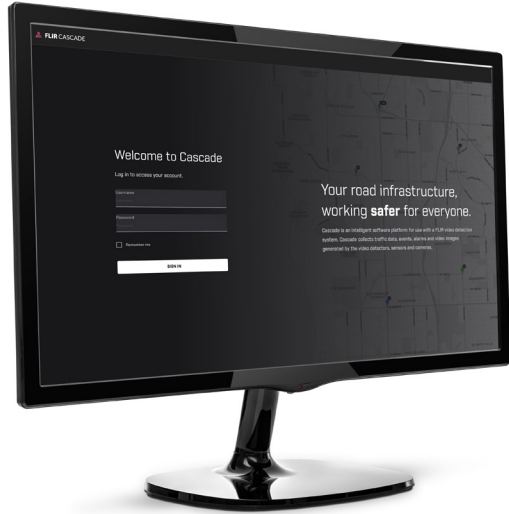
FLIR CASCADE

Welcome to Cascade

Log in to access your account.

Username

Password

Remember me

SIGN IN

Your road infrastructure, working **safer** for everyone.

Cascade is an intelligent software platform for use with a FLIR video detection system. Cascade collects traffic data, events, alarms and video images generated by the video detectors, sensors and cameras.